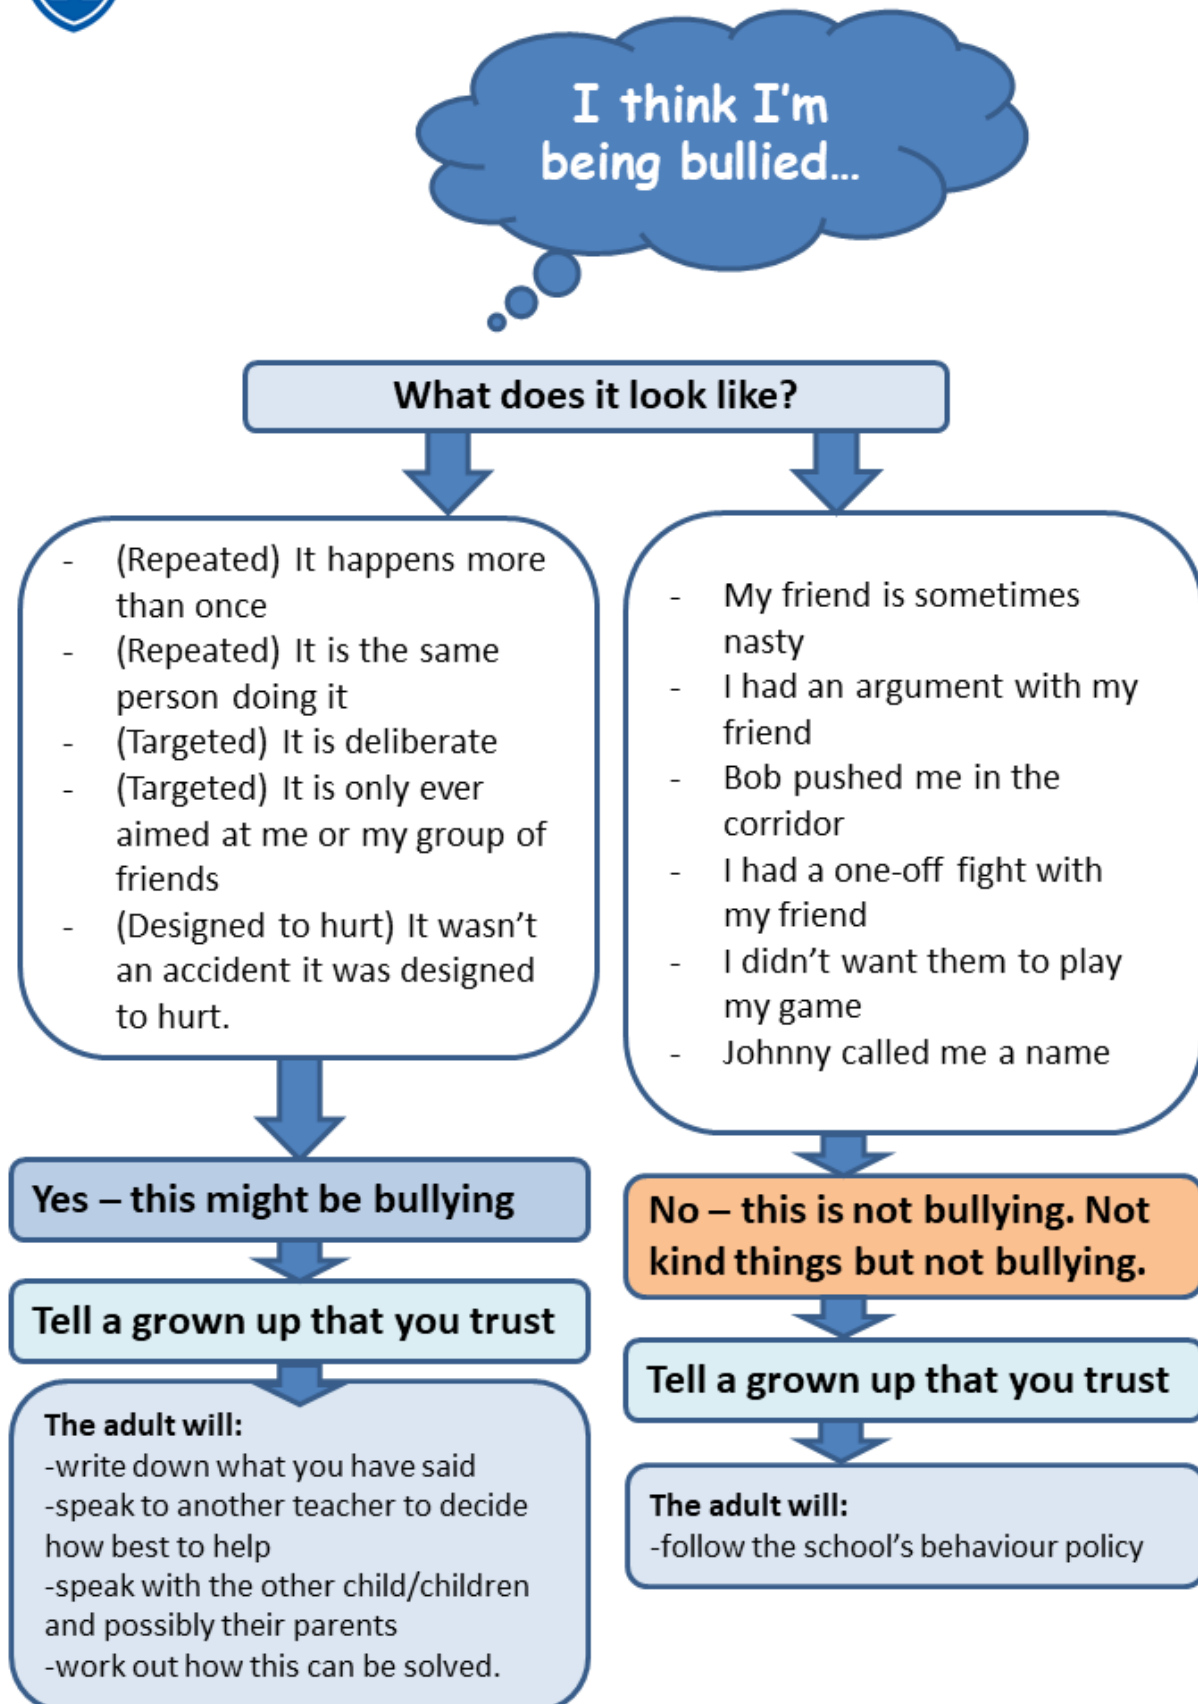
I think I'm being bullied…

What does it look like?

- (Repeated) It happens more than once
- (Repeated) It is the same person doing it
- (Targeted) It is deliberate
- (Targeted) It is only ever aimed at me or my group of friends
- (Designed to hurt) It wasn't an accident it was designed to hurt.

Yes – this might be bullying

Tell a grown up that you trust

The adult will:
-write down what you have said
-speak to another teacher to decide how best to help
-speak with the other child/children and possibly their parents
-work out how this can be solved.

- My friend is sometimes nasty
- I had an argument with my friend
- Bob pushed me in the corridor
- I had a one-off fight with my friend
- I didn't want them to play my game
- Johnny called me a name

No – this is not bullying. Not kind things but not bullying.

Tell a grown up that you trust

The adult will:
-follow the school's behaviour policy